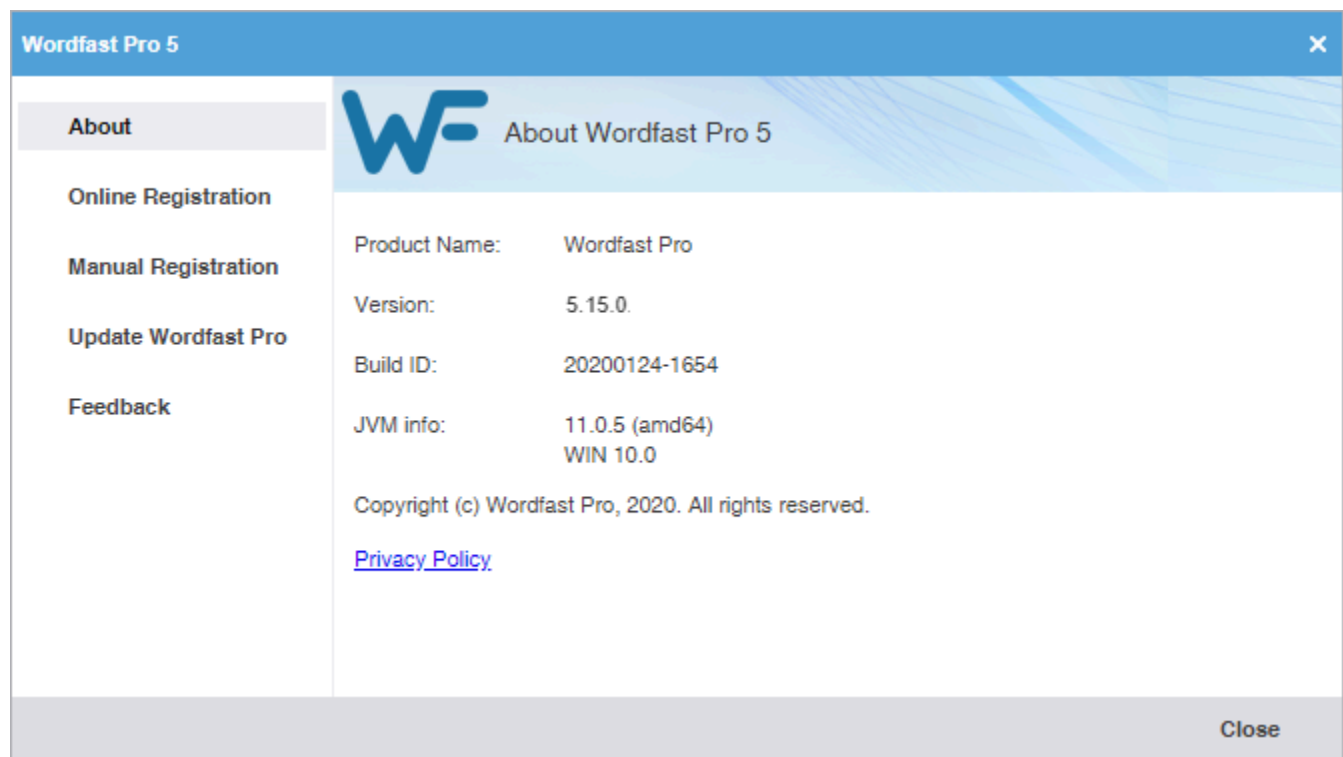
Wordfast Pro 5

×

About

Online Registration

Manual Registration

Update Wordfast Pro

Feedback

WF

About Wordfast Pro 5

| | |
|---|---|
| Product Name: | Wordfast Pro |
| Version: | 5.15.0. |
| Build ID: | 20200124-1654 |
| JVM info: | 11.0.5 (amd64) WIN 10.0 |

Copyright (c) Wordfast Pro, 2020. All rights reserved.

Privacy Policy

Close